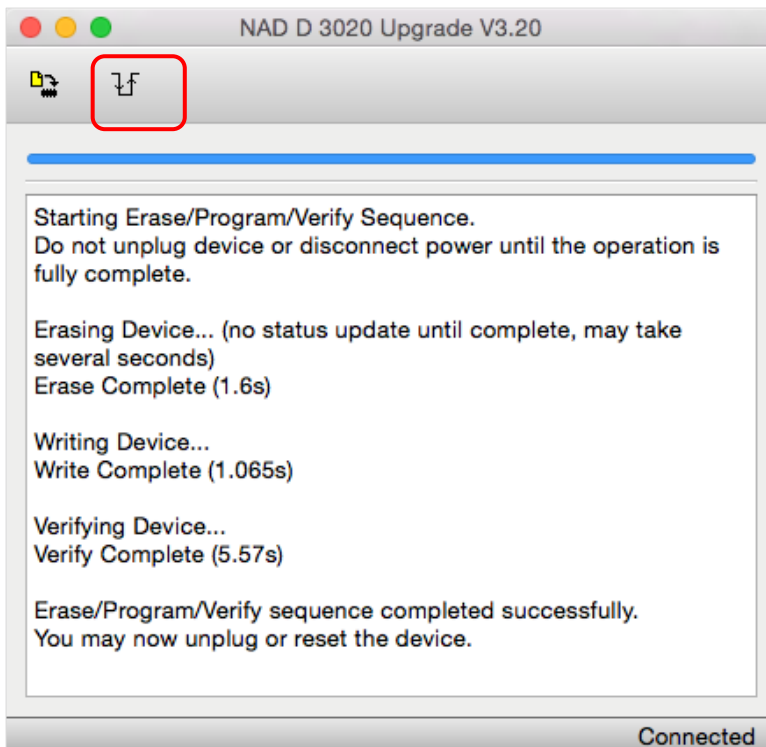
NAD D 3020 Upgrade V3.20

Starting Erase/Program/Verify Sequence.
Do not unplug device or disconnect power until the operation is fully complete.

Erasing Device... (no status update until complete, may take several seconds)
Erase Complete (1.6s)

Writing Device...
Write Complete (1.065s)

Verifying Device...
Verify Complete (5.57s)

Erase/Program/Verify sequence completed successfully.
You may now unplug or reset the device.

Connected